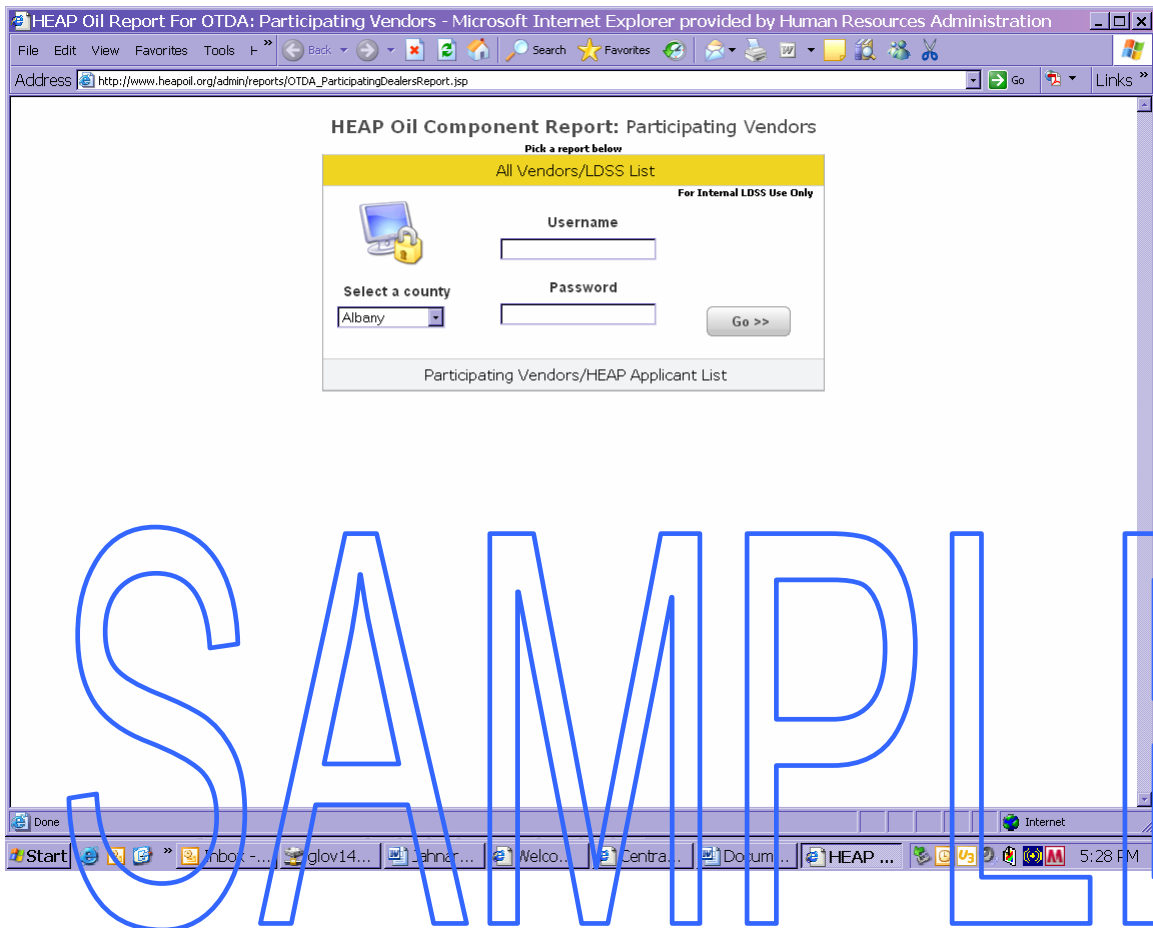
HEAP Oil Report For OTDA: Participating Vendors - Microsoft Internet Explorer provided by Human Resources Administration

File Edit View Favorites Tools H » Back Search Favorites

Address http://www.heapoil.org/admin/reports/OTDA_ParticipatingDealersReport.jsp Go Links »

HEAP Oil Component Report: Participating Vendors

Pick a report below

All Vendors/LDSS List

For Internal LDSS Use Only

Username

Password

Select a county

Albany

Go >>

Participating Vendors/HEAP Applicant List

SAMPLE

Done Internet

Start » Inbox -... glov14... Jahnar... Welco... Centra... Docum... HEAP ... 5:28 PM